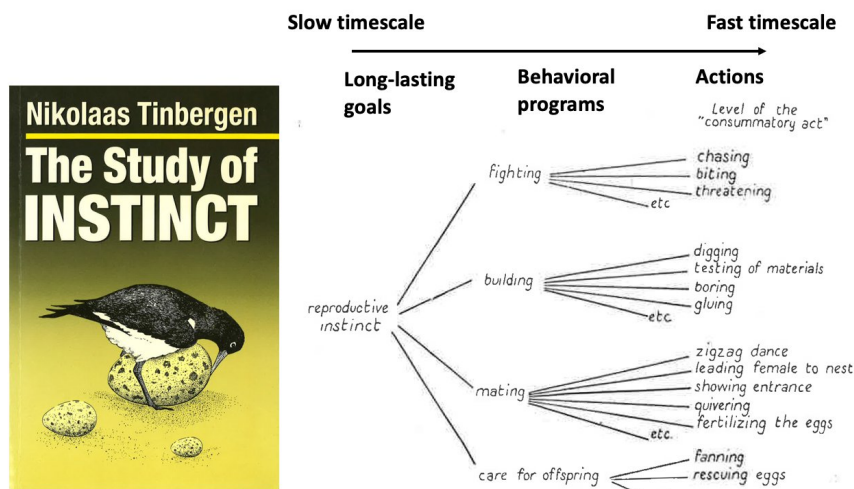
Nikolaas Tinbergen
The Study of INSTINCT

Slow timescale

Fast timescale

Long-lasting goals

Behavioral programs

Actions

Level of the "consummatory act"

reproductive instinct

fighting

chasing
biting
threatening
etc

building

digging
testing of materials
boring
gluing
etc

mating

zigzag dance
leading female to nest
showing entrance
quivering
fertilizing the eggs
etc.

care for offspring

fanning
rescuing eggs